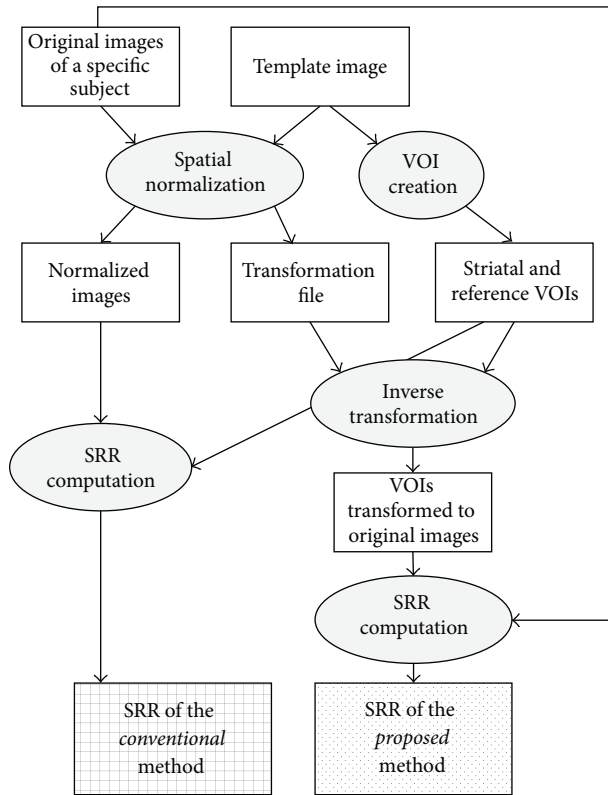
Original images of a specific subject

Template image

Spatial normalization

VOI creation

Normalized images

Transformation file

Striatal and reference VOIs

Inverse transformation

SRR computation

VOIs transformed to original images

SRR computation

SRR of the *conventional* method

SRR of the *proposed* method